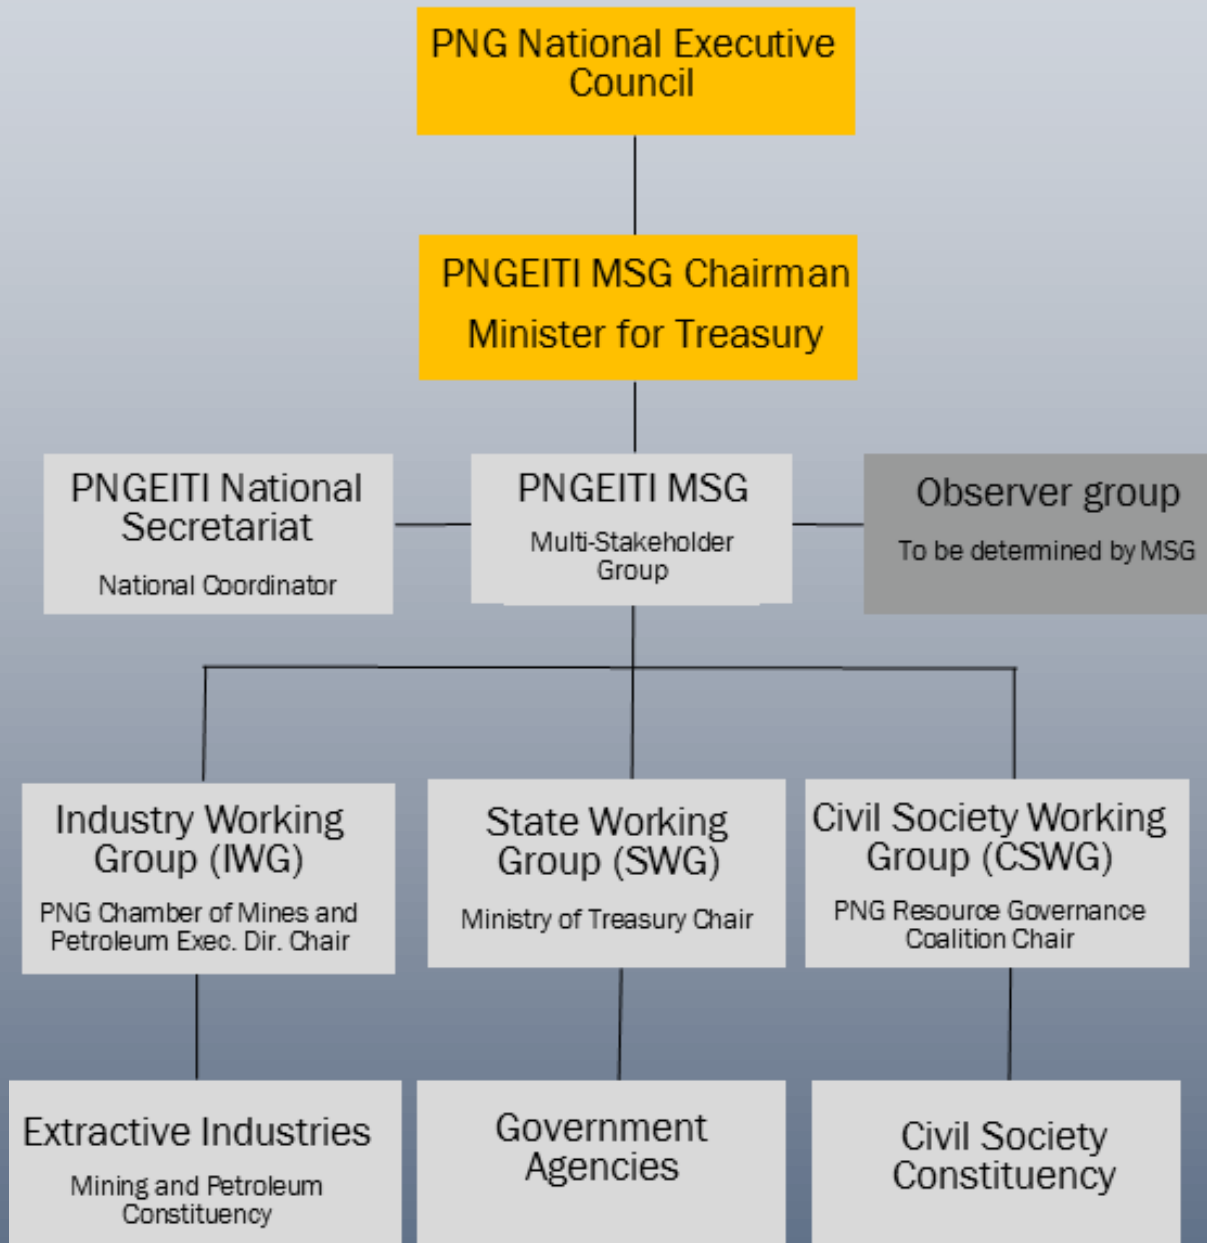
PNG National Executive Council

PNGEITI MSG Chairman
Minister for Treasury

PNGEITI National Secretariat
National Coordinator

PNGEITI MSG
Multi-Stakeholder Group

Observer group
To be determined by MSG

Industry Working Group (IWG)
PNG Chamber of Mines and Petroleum Exec. Dir. Chair

State Working Group (SWG)
Ministry of Treasury Chair

Civil Society Working Group (CSWG)
PNG Resource Governance Coalition Chair

Extractive Industries
Mining and Petroleum Constituency

Government Agencies

Civil Society Constituency